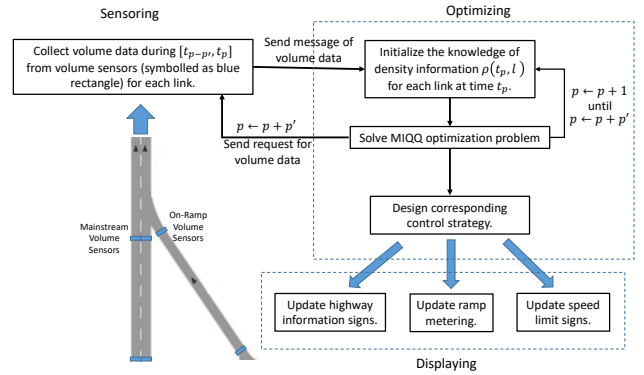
Sensoring

Optimizing

Collect volume data during $[t_{p-p'}, t_p]$ from volume sensors (symbolled as blue rectangle) for each link.

Send message of volume data

Initialize the knowledge of density information $\rho(t_p, l)$ for each link at time $t_p$.

$p \leftarrow p+1$ until $p \leftarrow p+p'$

$p \leftarrow p+p'$

Send request for volume data

Solve MIQQ optimization problem

Mainstream Volume Sensors

On-Ramp Volume Sensors

Design corresponding control strategy.

Update highway information signs.

Update ramp metering.

Update speed limit signs.

Displaying